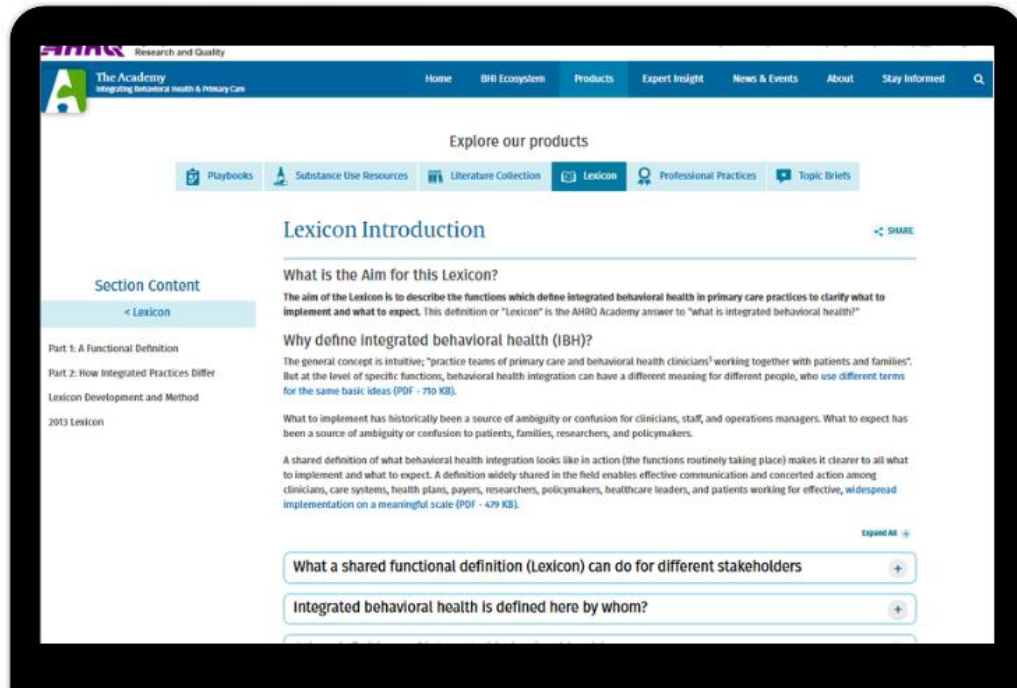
AHRQ Research and Quality

The Academy
Integrating Behavioral Health & Primary Care

Home BHI Ecosystem Products Expert Insight News & Events About Stay Informed

Explore our products

Playbooks Substance Use Resources Literature Collection Lexicon Professional Practices Topic Briefs

Lexicon Introduction

SHARE

Section Content

< Lexicon

Part 1: A Functional Definition

Part 2: How Integrated Practices Differ

Lexicon Development and Method

2013 Lexicon

What is the Aim for this Lexicon?

The aim of the Lexicon is to describe the functions which define integrated behavioral health in primary care practices to clarify what to implement and what to expect. This definition or "Lexicon" is the AHRQ Academy answer to "what is integrated behavioral health?"

Why define integrated behavioral health (IBH)?

The general concept is intuitive; "practice teams of primary care and behavioral health clinicians$^1$ working together with patients and families". But at the level of specific functions, behavioral health integration can have a different meaning for different people, who use different terms for the same basic ideas (PDF - 710 KB).

What to implement has historically been a source of ambiguity or confusion for clinicians, staff, and operations managers. What to expect has been a source of ambiguity or confusion to patients, families, researchers, and policymakers.

A shared definition of what behavioral health integration looks like in action (the functions routinely taking place) makes it clearer to all what to implement and what to expect. A definition widely shared in the field enables effective communication and concerted action among clinicians, care systems, health plans, payers, researchers, policymakers, healthcare leaders, and patients working for effective, widespread implementation on a meaningful scale (PDF - 479 KB).

Expand All +

What a shared functional definition (Lexicon) can do for different stakeholders +

Integrated behavioral health is defined here by whom? +

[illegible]